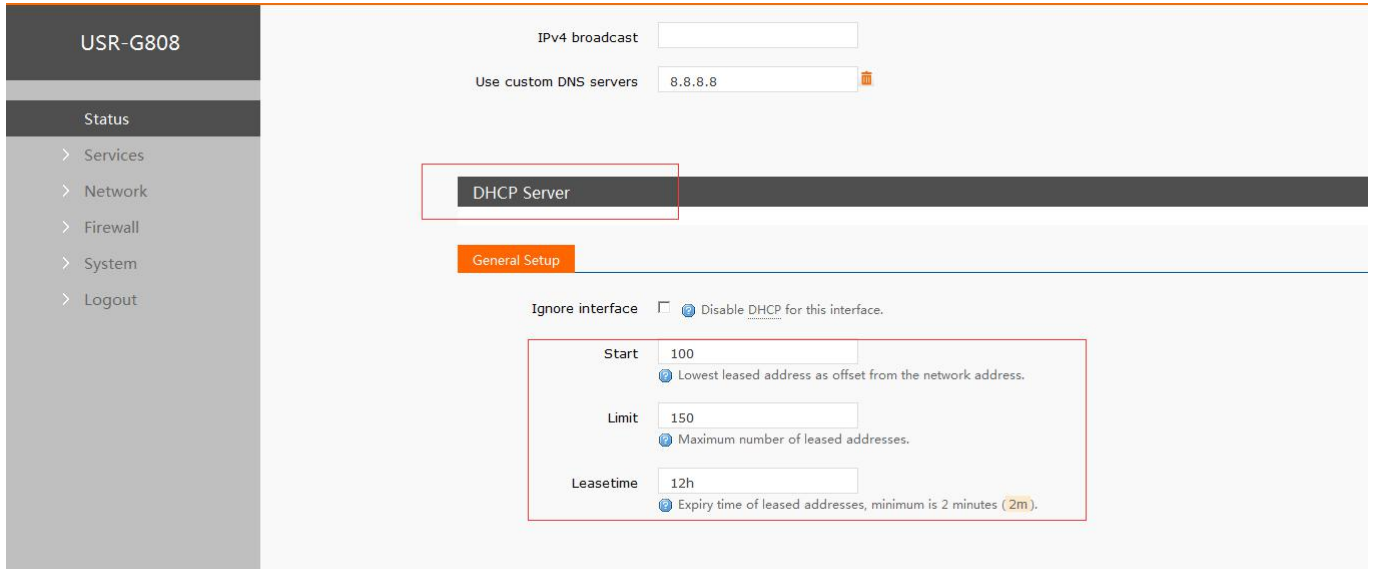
USR-G808

Status
Services
Network
Firewall
System
Logout

IPv4 broadcast

Use custom DNS servers 8.8.8.8

DHCP Server

General Setup

Ignore interface Disable DHCP for this interface.

Start 100
Lowest leased address as offset from the network address.

Limit 150
Maximum number of leased addresses.

Leasetime 12h
Expiry time of leased addresses, minimum is 2 minutes (2m).